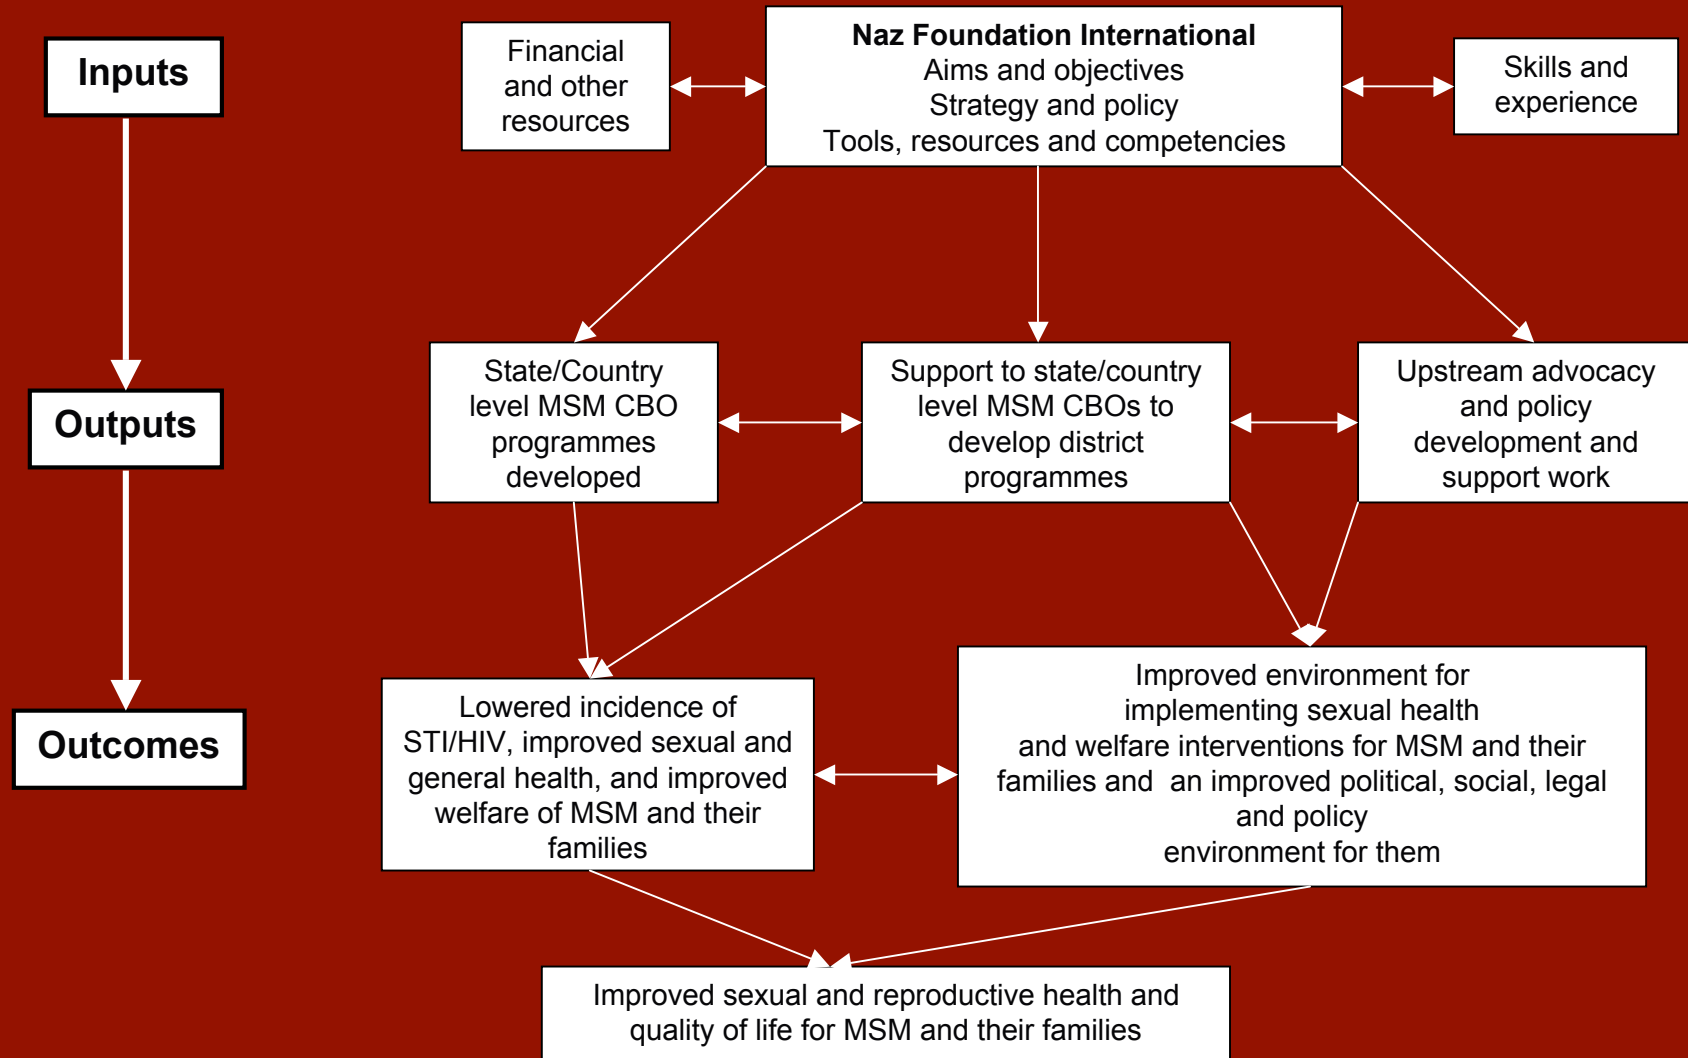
Inputs

Outputs

Outcomes

Financial and other resources

Naz Foundation International
Aims and objectives
Strategy and policy
Tools, resources and competencies

Skills and experience

State/Country level MSM CBO programmes developed

Support to state/country level MSM CBOs to develop district programmes

Upstream advocacy and policy development and support work

Lowered incidence of STI/HIV, improved sexual and general health, and improved welfare of MSM and their families

Improved environment for implementing sexual health and welfare interventions for MSM and their families and an improved political, social, legal and policy environment for them

Improved sexual and reproductive health and quality of life for MSM and their families